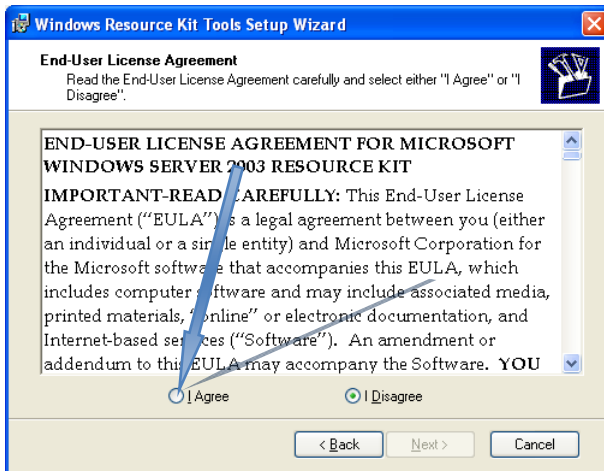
Windows Resource Kit Tools Setup Wizard

End-User License Agreement
Read the End-User License Agreement carefully and select either "I Agree" or "I Disagree".

END-USER LICENSE AGREEMENT FOR MICROSOFT WINDOWS SERVER 2003 RESOURCE KIT

IMPORTANT-READ CAREFULLY: This End-User License Agreement ("EULA") is a legal agreement between you (either an individual or a single entity) and Microsoft Corporation for the Microsoft software that accompanies this EULA, which includes computer software and may include associated media, printed materials, "online" or electronic documentation, and Internet-based services ("Software"). An amendment or addendum to this EULA may accompany the Software. YOU

I Agree

I Disagree

< Back

Next >

Cancel